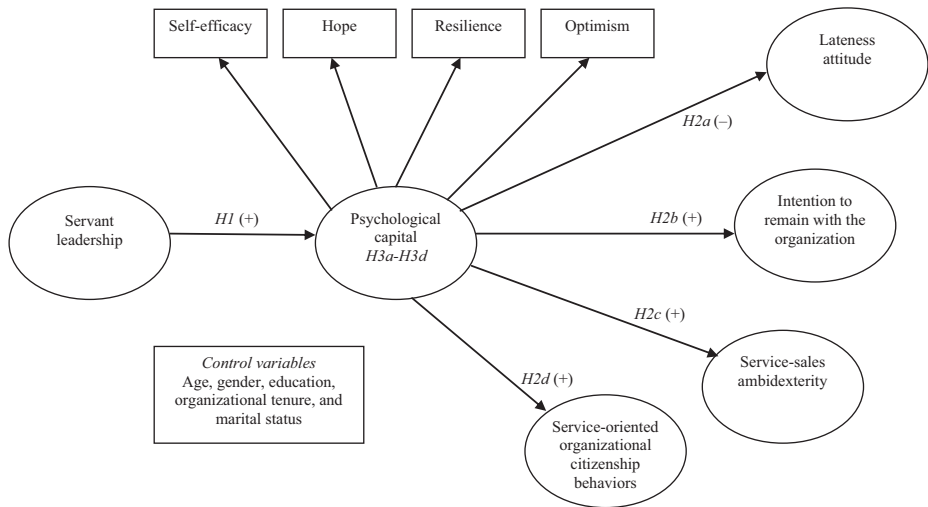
Self-efficacy

Hope

Resilience

Optimism

Lateness attitude

H2a (–)

Servant leadership

H1 (+)

Psychological capital
H3a-H3d

H2b (+)

Intention to remain with the organization

H2c (+)

Service-sales ambidexterity

H2d (+)

Control variables
Age, gender, education, organizational tenure, and marital status

Service-oriented organizational citizenship behaviors